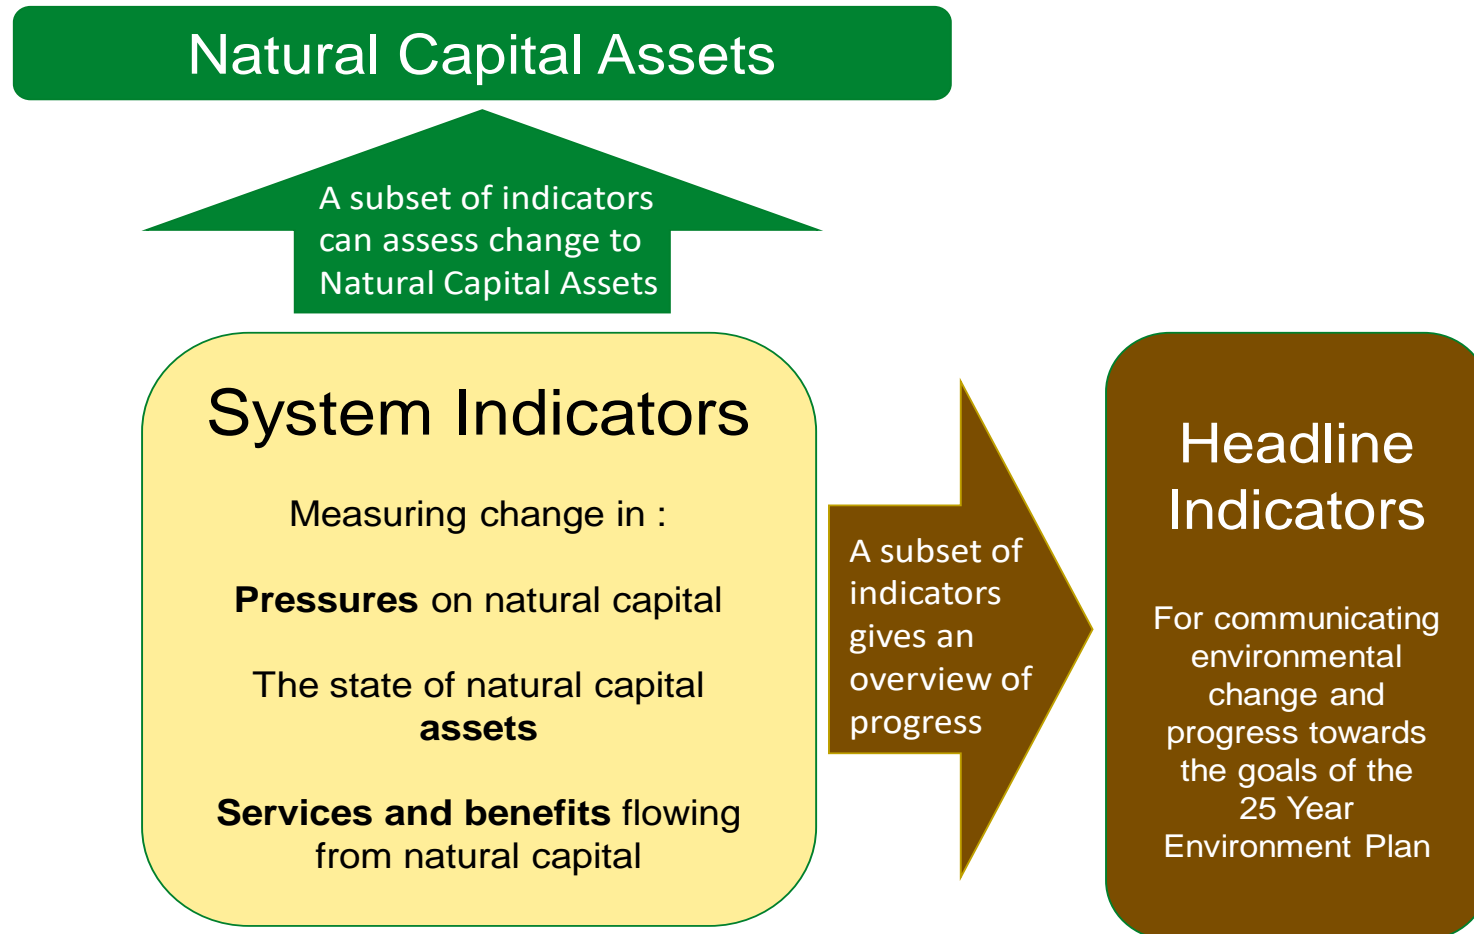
Natural Capital Assets

A subset of indicators can assess change to Natural Capital Assets

System Indicators

Measuring change in :

**Pressures** on natural capital

The state of natural capital **assets**

**Services and benefits** flowing from natural capital

A subset of indicators gives an overview of progress

Headline Indicators

For communicating environmental change and progress towards the goals of the 25 Year Environment Plan